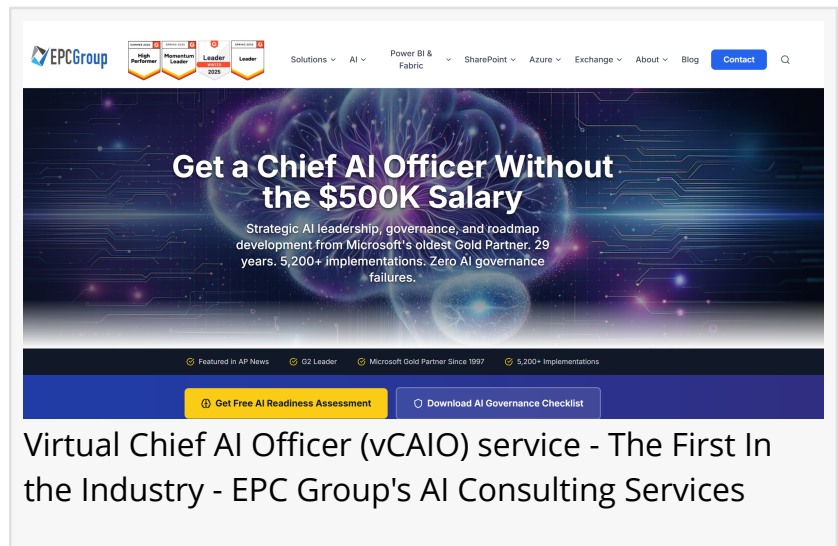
EPCGroup

High Performer

Momentum Leader

Leader WINTER 2025

Leader

Solutions AI Power BI & Fabric SharePoint Azure Exchange About Blog Contact

Get a Chief AI Officer Without the $500K Salary

Strategic AI leadership, governance, and roadmap development from Microsoft's oldest Gold Partner. 29 years. 5,200+ implementations. Zero AI governance failures.

Featured in AP News G2 Leader Microsoft Gold Partner Since 1997 5,200+ Implementations

Get Free AI Readiness Assessment

Download AI Governance Checklist

Virtual Chief AI Officer (vCAIO) service - The First In the Industry - EPC Group's AI Consulting Services